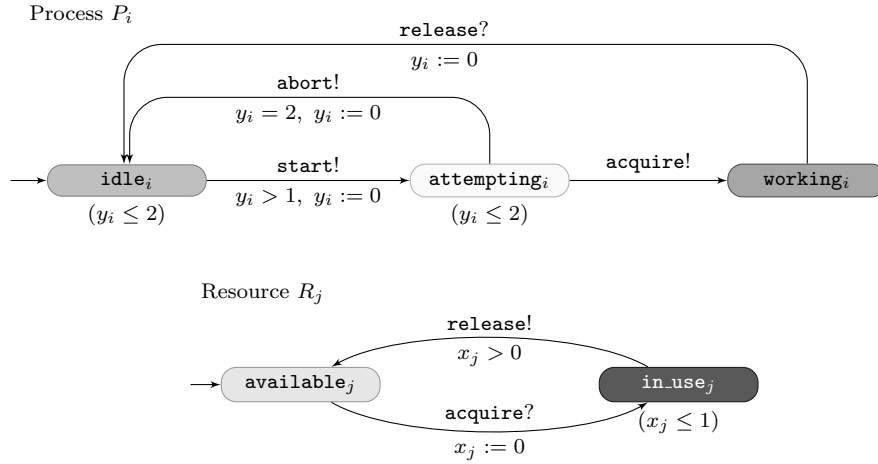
Process $P_i$

release?

$y_i := 0$

abort!

$y_i = 2,\ y_i := 0$

idle$_i$

start!

$y_i > 1,\ y_i := 0$

attempting$_i$

acquire!

working$_i$

$(y_i \leq 2)$

$(y_i \leq 2)$

Resource $R_j$

release!

$x_j > 0$

available$_j$

in_use$_j$

acquire?

$(x_j \leq 1)$

$x_j := 0$